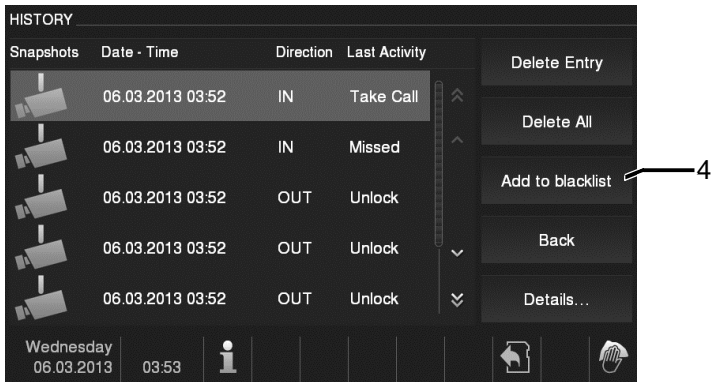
HISTORY

| Snapshots | Date - Time | Direction | Last Activity |
|---|---|---|---|
| | 06.03.2013 03:52 | IN | Take Call |
| | 06.03.2013 03:52 | IN | Missed |
| | 06.03.2013 03:52 | OUT | Unlock |
| | 06.03.2013 03:52 | OUT | Unlock |
| | 06.03.2013 03:52 | OUT | Unlock |

Delete Entry

Delete All

Add to blacklist

4

Back

Details...

Wednesday 06.03.2013 03:53